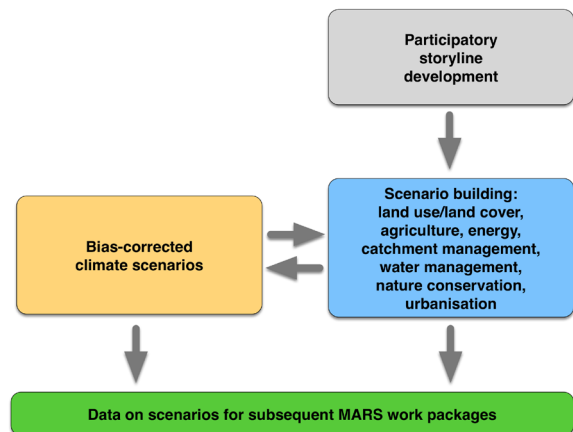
Participatory storyline development

Bias-corrected climate scenarios

Scenario building: land use/land cover, agriculture, energy, catchment management, water management, nature conservation, urbanisation

Data on scenarios for subsequent MARS work packages